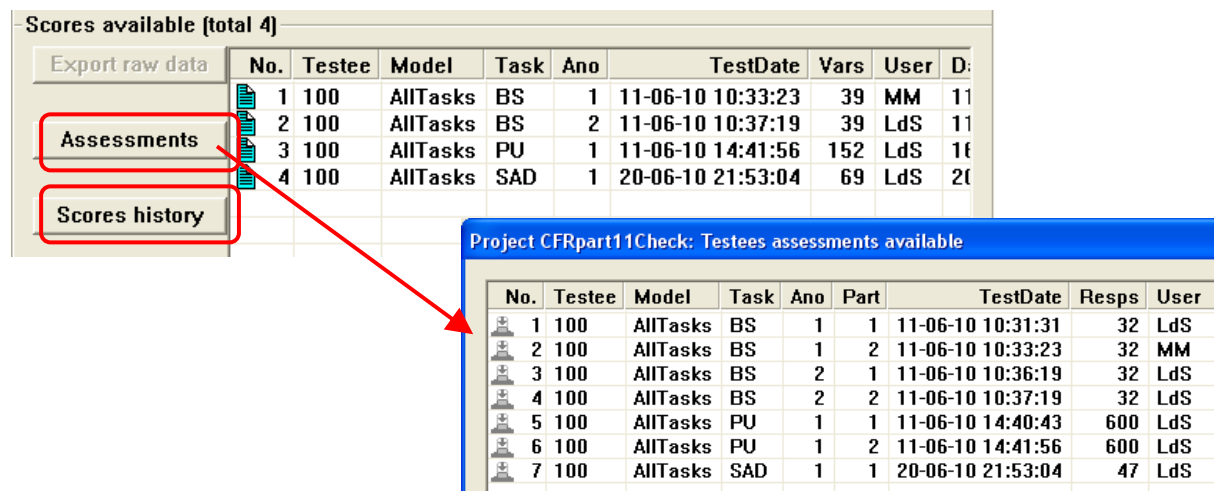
Scores available (total 4)

Export raw data

Assessments

Scores history

| No. | Testee | Model | Task | Ano | TestDate | Vars | User | D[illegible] |
|---|---|---|---|---|---|---|---|---|
| 1 | 100 | AllTasks | BS | 1 | 11-06-10 10:33:23 | 39 | MM | 11 |
| 2 | 100 | AllTasks | BS | 2 | 11-06-10 10:37:19 | 39 | LdS | 11 |
| 3 | 100 | AllTasks | PU | 1 | 11-06-10 14:41:56 | 152 | LdS | 1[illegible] |
| 4 | 100 | AllTasks | SAD | 1 | 20-06-10 21:53:04 | 69 | LdS | 2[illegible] |

Project CFRpart11Check: Testees assessments available

| No. | Testee | Model | Task | Ano | Part | TestDate | Resps | User |
|---|---|---|---|---|---|---|---|---|
| 1 | 100 | AllTasks | BS | 1 | 1 | 11-06-10 10:31:31 | 32 | LdS |
| 2 | 100 | AllTasks | BS | 1 | 2 | 11-06-10 10:33:23 | 32 | MM |
| 3 | 100 | AllTasks | BS | 2 | 1 | 11-06-10 10:36:19 | 32 | LdS |
| 4 | 100 | AllTasks | BS | 2 | 2 | 11-06-10 10:37:19 | 32 | LdS |
| 5 | 100 | AllTasks | PU | 1 | 1 | 11-06-10 14:40:43 | 600 | LdS |
| 6 | 100 | AllTasks | PU | 1 | 2 | 11-06-10 14:41:56 | 600 | LdS |
| 7 | 100 | AllTasks | SAD | 1 | 1 | 20-06-10 21:53:04 | 47 | LdS |